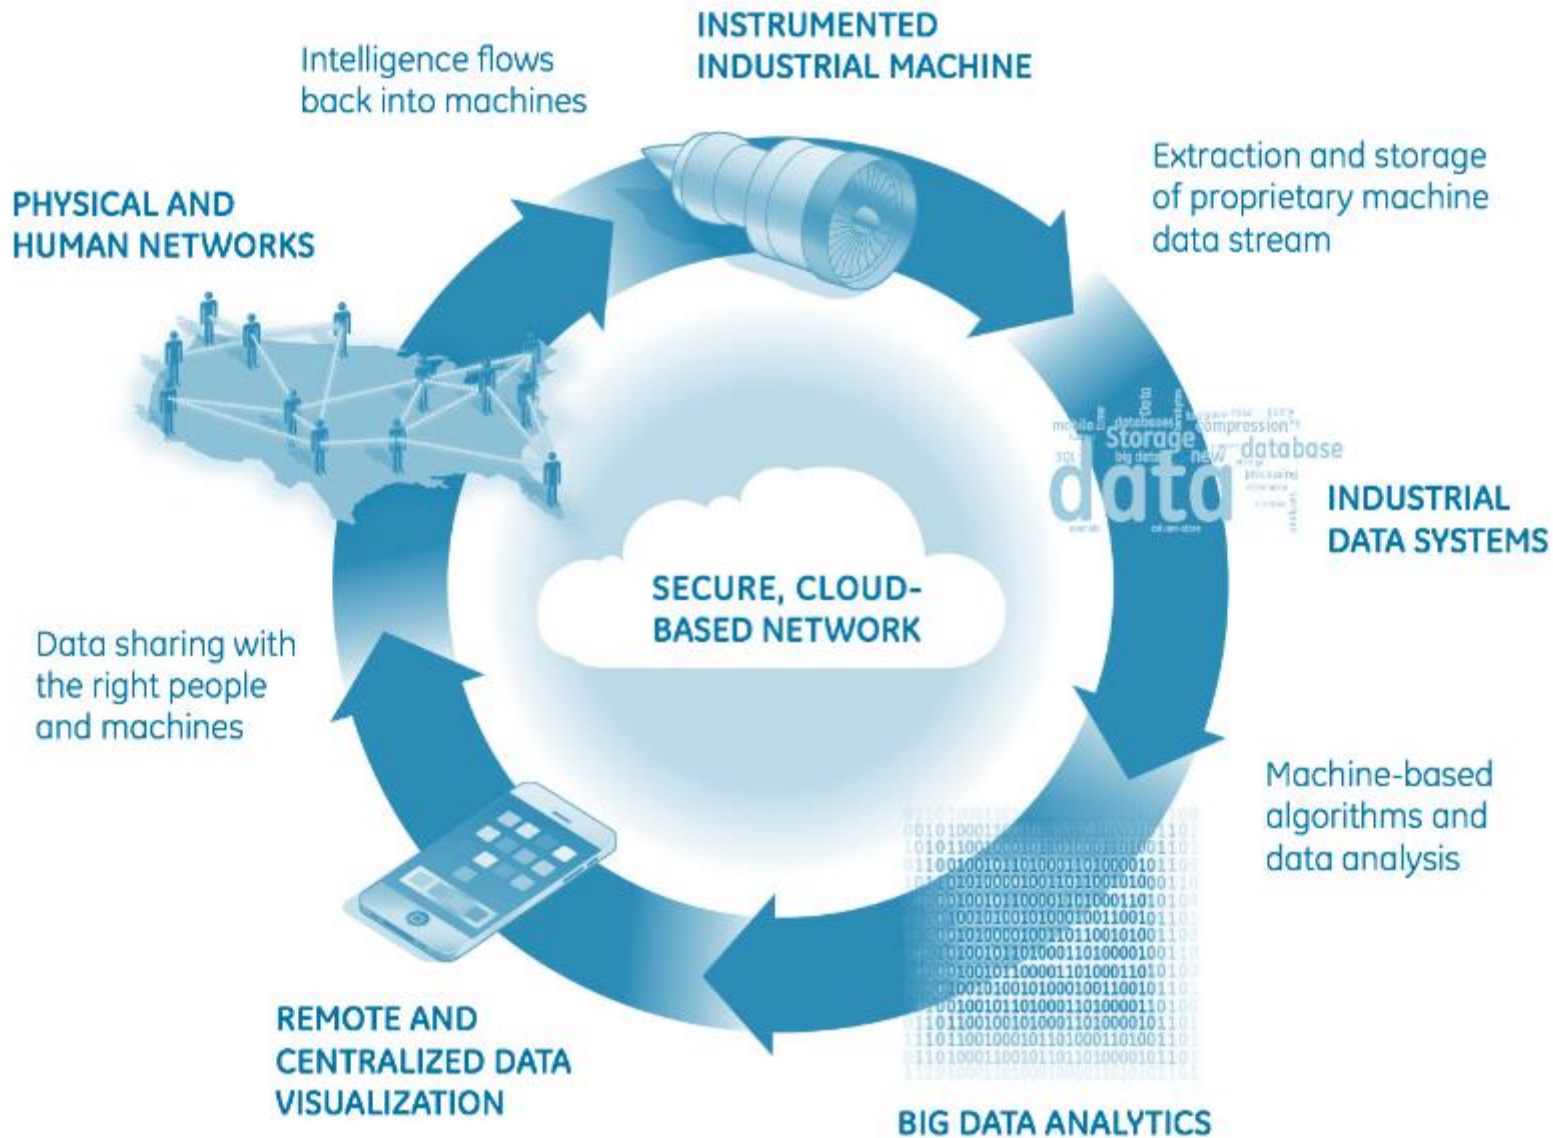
INSTRUMENTED INDUSTRIAL MACHINE

Intelligence flows back into machines

Extraction and storage of proprietary machine data stream

PHYSICAL AND HUMAN NETWORKS

mobile Storage compression database big data new data

INDUSTRIAL DATA SYSTEMS

SECURE, CLOUD-BASED NETWORK

Data sharing with the right people and machines

Machine-based algorithms and data analysis

REMOTE AND CENTRALIZED DATA VISUALIZATION

BIG DATA ANALYTICS